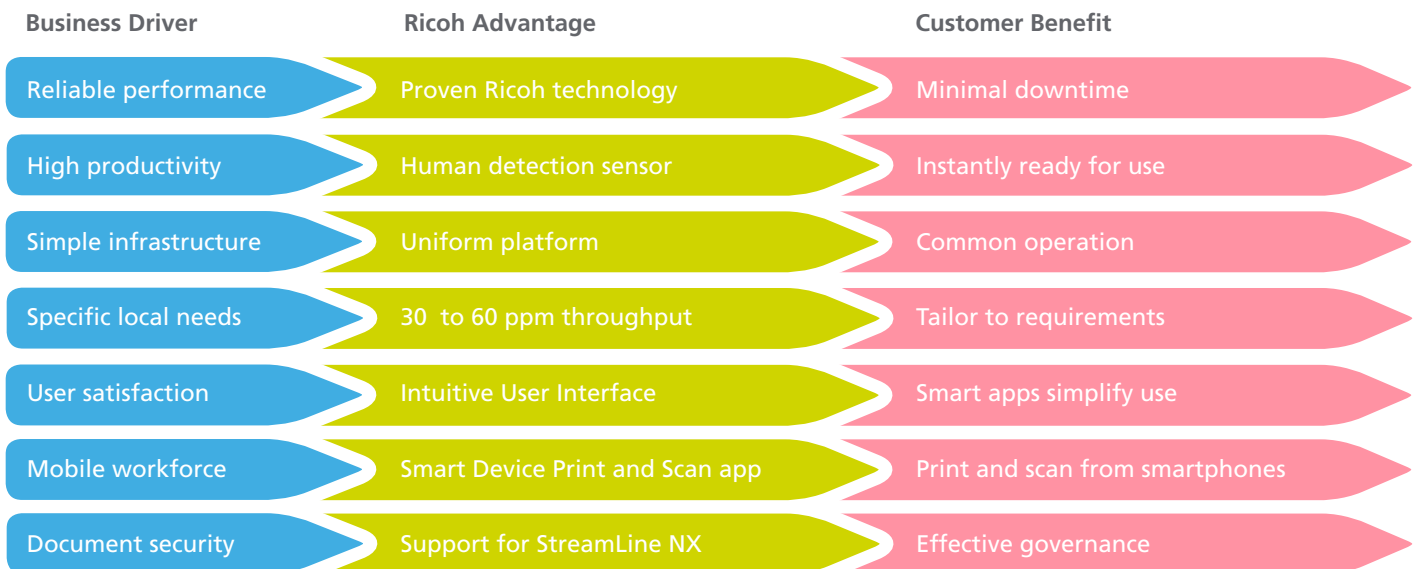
| Business Driver | Ricoh Advantage | Customer Benefit |
|---|---|---|
| Reliable performance | Proven Ricoh technology | Minimal downtime |
| High productivity | Human detection sensor | Instantly ready for use |
| Simple infrastructure | Uniform platform | Common operation |
| Specific local needs | 30  to 60 ppm throughput | Tailor to requirements |
| User satisfaction | Intuitive User Interface | Smart apps simplify use |
| Mobile workforce | Smart Device Print and Scan app | Print and scan from smartphones |
| Document security | Support for StreamLine NX | Effective governance |